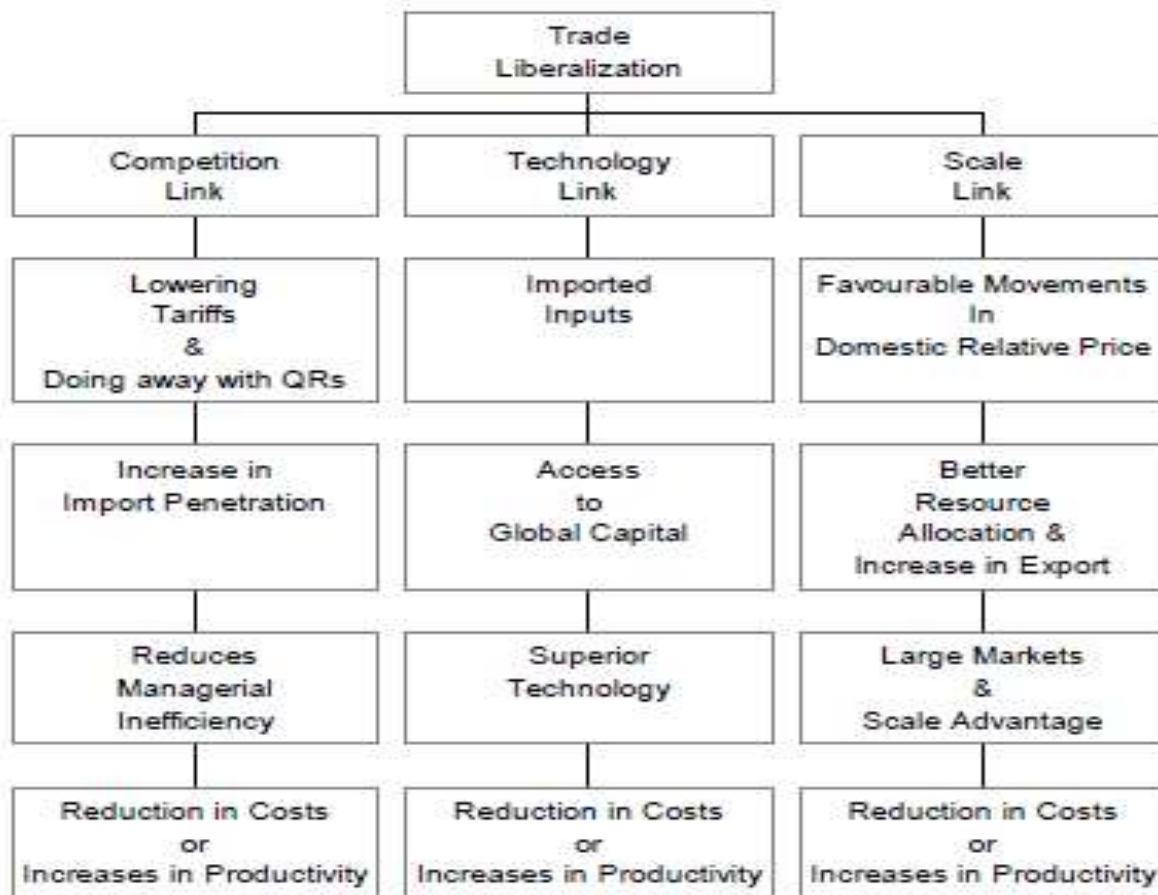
Trade Liberalization

Competition Link

Lowering Tariffs & Doing away with QRs

Increase in Import Penetration

Reduces Managerial Inefficiency

Reduction in Costs or Increases in Productivity

Technology Link

Imported Inputs

Access to Global Capital

Superior Technology

Reduction in Costs or Increases in Productivity

Scale Link

Favourable Movements In Domestic Relative Price

Better Resource Allocation & Increase in Export

Large Markets & Scale Advantage

Reduction in Costs or Increases in Productivity